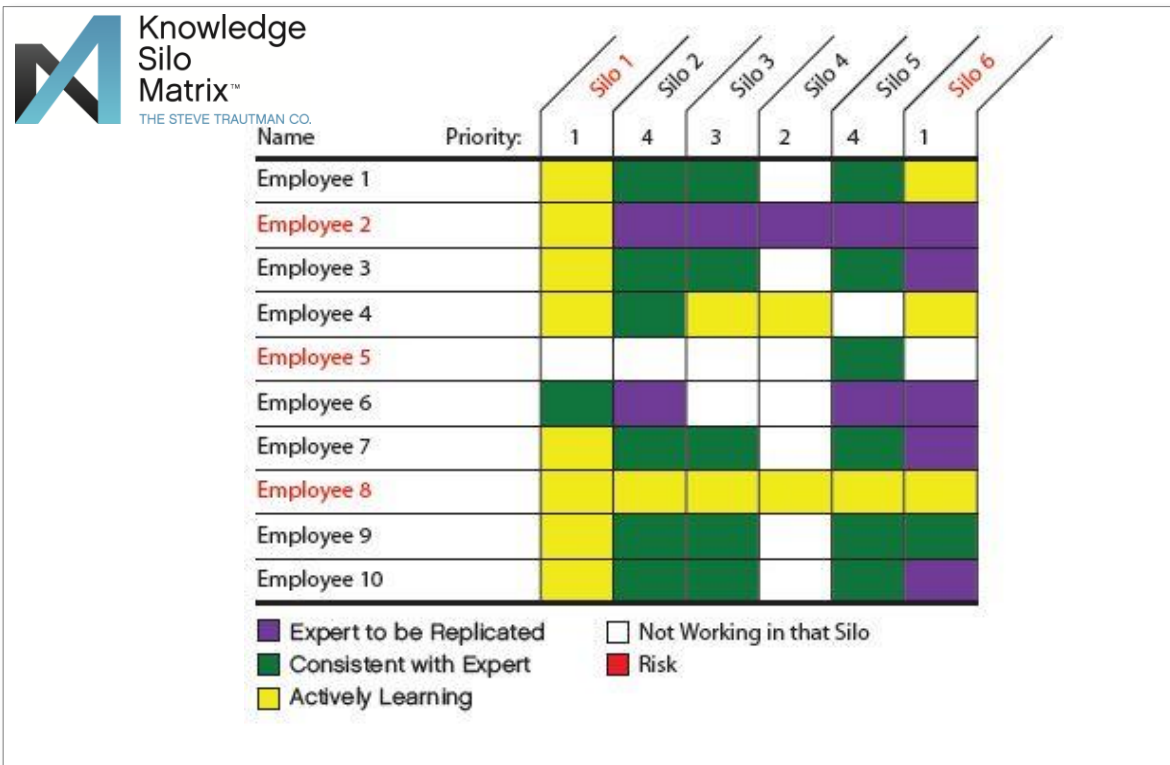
Knowledge Silo Matrix™
THE STEVE TRAUTMAN CO.

| Name | Priority: | Silo 1 | Silo 2 | Silo 3 | Silo 4 | Silo 5 | Silo 6 |
|---|---|---|---|---|---|---|---|
| | | 1 | 4 | 3 | 2 | 4 | 1 |
| Employee 1 | | | | | | | |
| Employee 2 | | | | | | | |
| Employee 3 | | | | | | | |
| Employee 4 | | | | | | | |
| Employee 5 | | | | | | | |
| Employee 6 | | | | | | | |
| Employee 7 | | | | | | | |
| Employee 8 | | | | | | | |
| Employee 9 | | | | | | | |
| Employee 10 | | | | | | | |

Expert to be Replicated
Consistent with Expert
Actively Learning
Not Working in that Silo
Risk